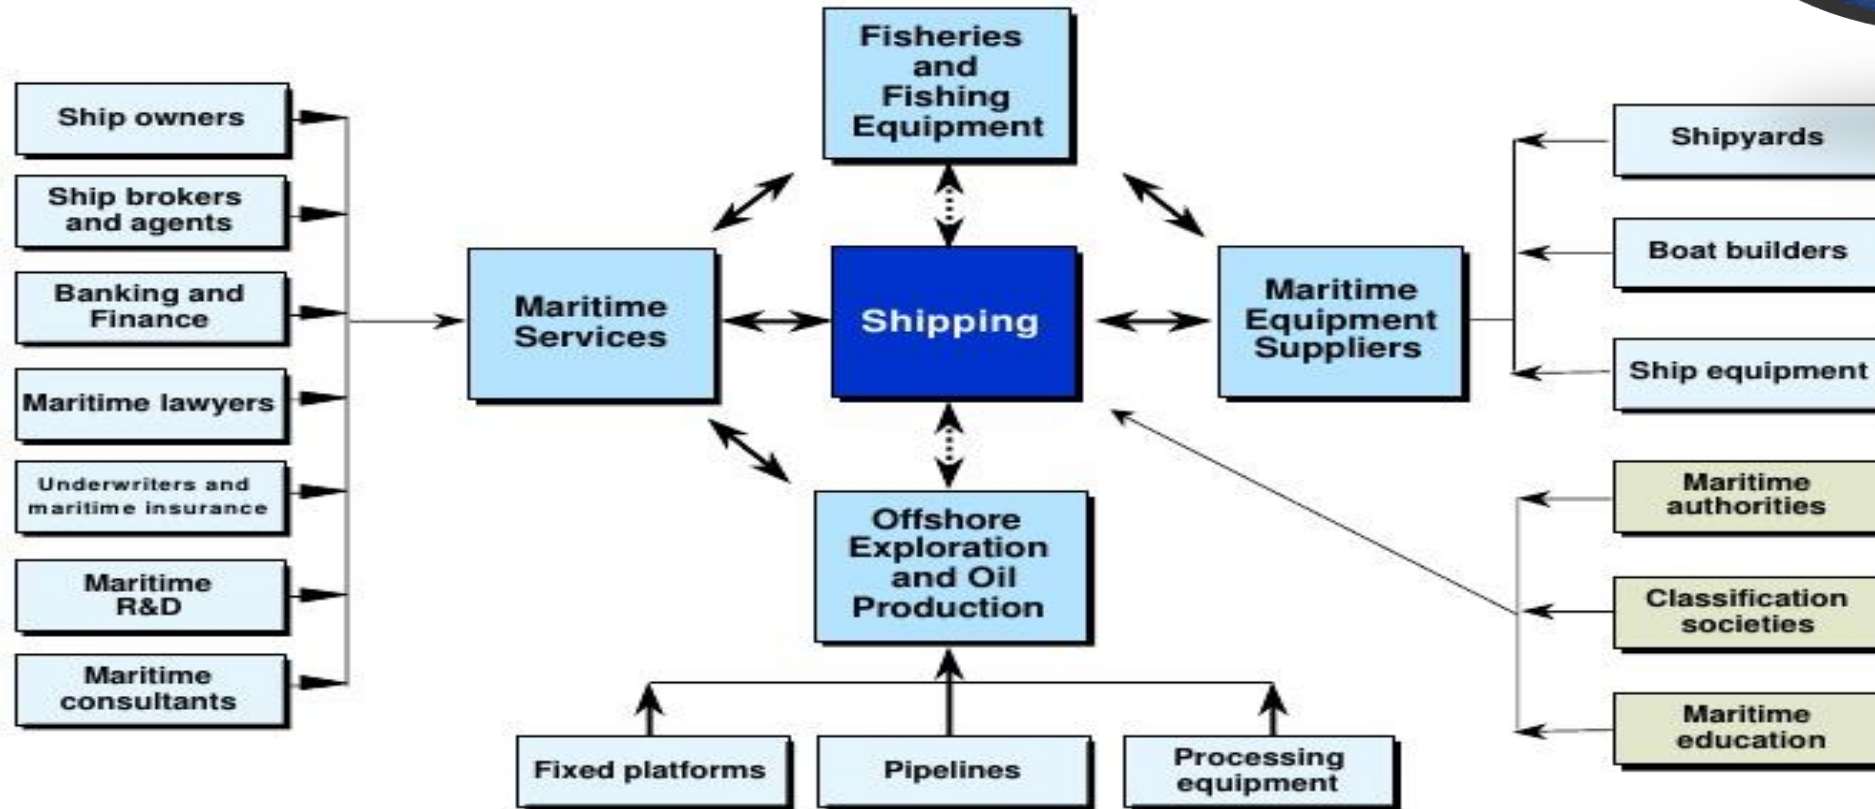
Ship owners

Ship brokers and agents

Banking and Finance

Maritime lawyers

Underwriters and maritime insurance

Maritime R&D

Maritime consultants

Fisheries and Fishing Equipment

Maritime Services

Shipping

Maritime Equipment Suppliers

Offshore Exploration and Oil Production

Fixed platforms

Pipelines

Processing equipment

Shipyards

Boat builders

Ship equipment

Maritime authorities

Classification societies

Maritime education